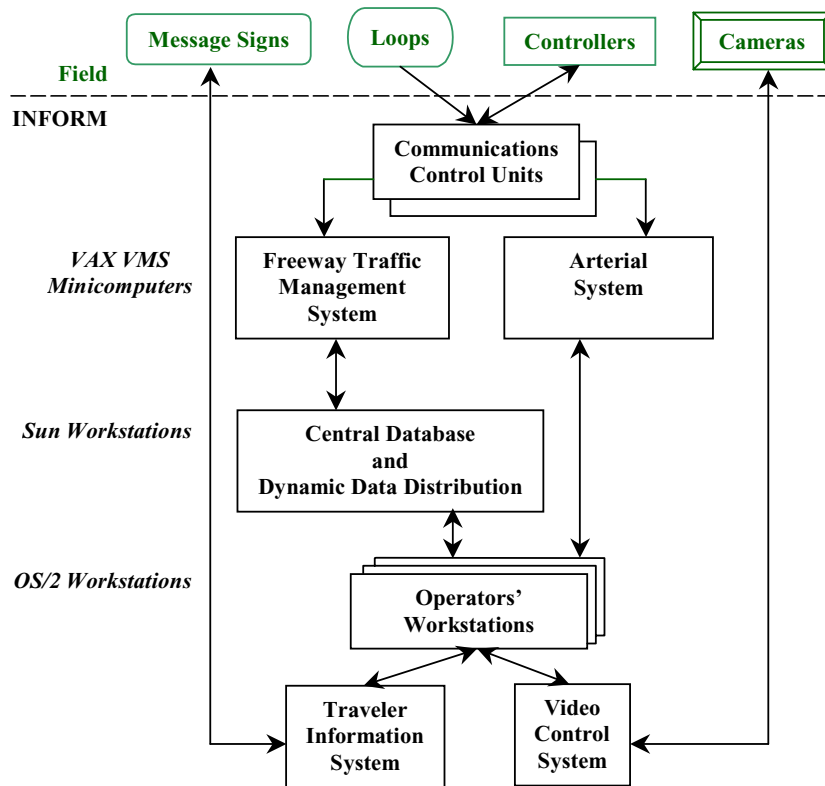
Message Signs

Loops

Controllers

Cameras

Field

INFORM

Communications Control Units

VAX VMS Minicomputers

Freeway Traffic Management System

Arterial System

Sun Workstations

Central Database and Dynamic Data Distribution

OS/2 Workstations

Operators' Workstations

Traveler Information System

Video Control System